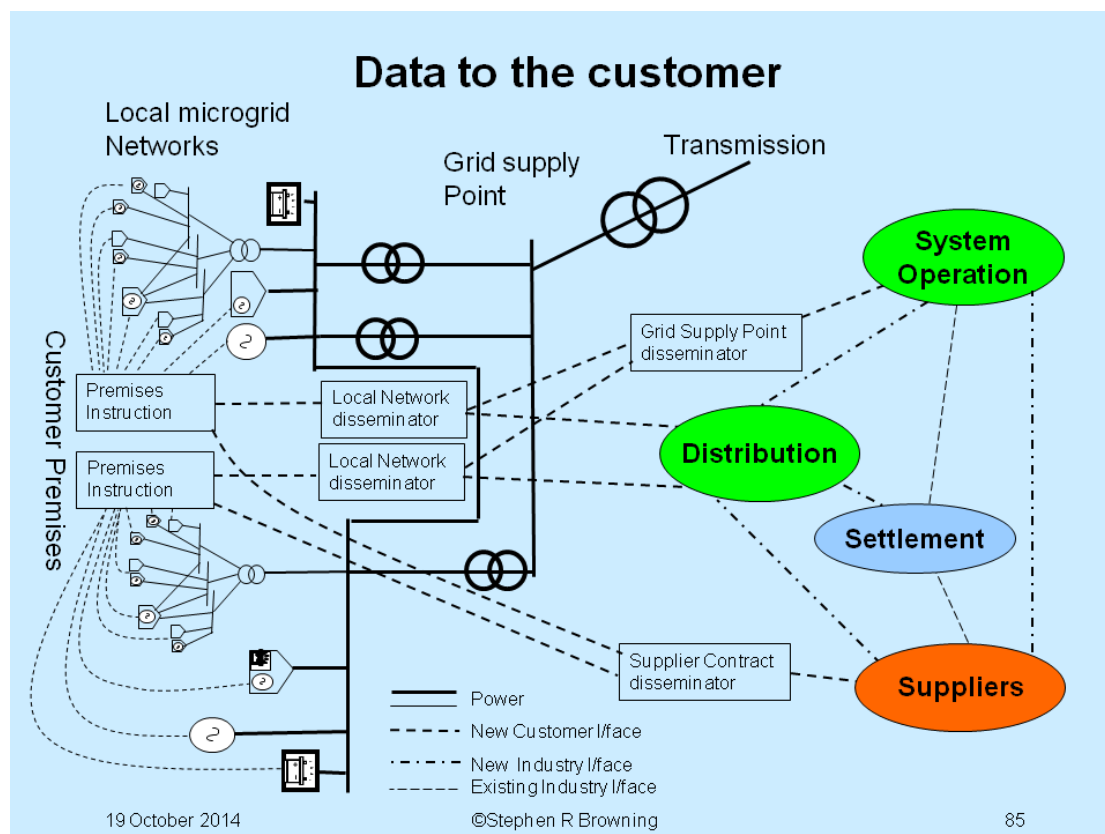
Data to the customer

Local microgrid Networks

Grid supply Point

Transmission

System Operation

Grid Supply Point disseminator

Customer Premises

Premises Instruction

Local Network disseminator

Distribution

Premises Instruction

Local Network disseminator

Settlement

Supplier Contract disseminator

Suppliers

Power

New Customer I/face

New Industry I/face

Existing Industry I/face

19 October 2014

©Stephen R Browning

85